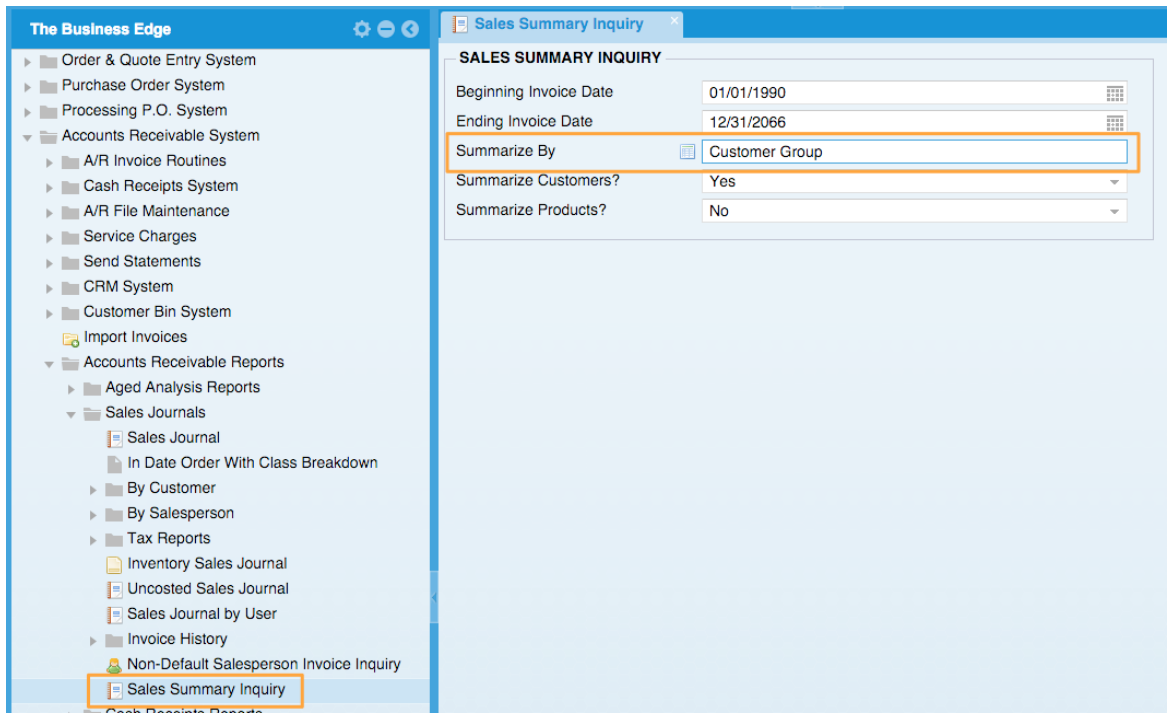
The Business Edge

Order & Quote Entry System
Purchase Order System
Processing P.O. System
Accounts Receivable System
A/R Invoice Routines
Cash Receipts System
A/R File Maintenance
Service Charges
Send Statements
CRM System
Customer Bin System
Import Invoices
Accounts Receivable Reports
Aged Analysis Reports
Sales Journals
Sales Journal
In Date Order With Class Breakdown
By Customer
By Salesperson
Tax Reports
Inventory Sales Journal
Uncosted Sales Journal
Sales Journal by User
Invoice History
Non-Default Salesperson Invoice Inquiry
Sales Summary Inquiry
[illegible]

Sales Summary Inquiry

SALES SUMMARY INQUIRY

| | |
|---|---|
| Beginning Invoice Date | 01/01/1990 |
| Ending Invoice Date | 12/31/2066 |
| Summarize By | Customer Group |
| Summarize Customers? | Yes |
| Summarize Products? | No |